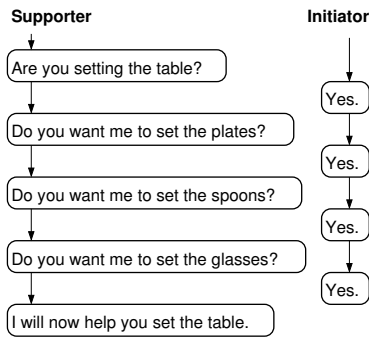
Supporter

Are you setting the table?

Do you want me to set the plates?

Do you want me to set the spoons?

Do you want me to set the glasses?

I will now help you set the table.

Initiator

Yes.

Yes.

Yes.

Yes.